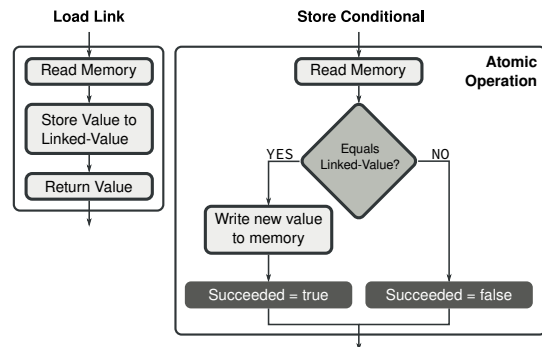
Load Link

Read Memory

Store Value to Linked-Value

Return Value

Store Conditional

Atomic Operation

Read Memory

Equals Linked-Value?

YES

NO

Write new value to memory

Succeeded = true

Succeeded = false